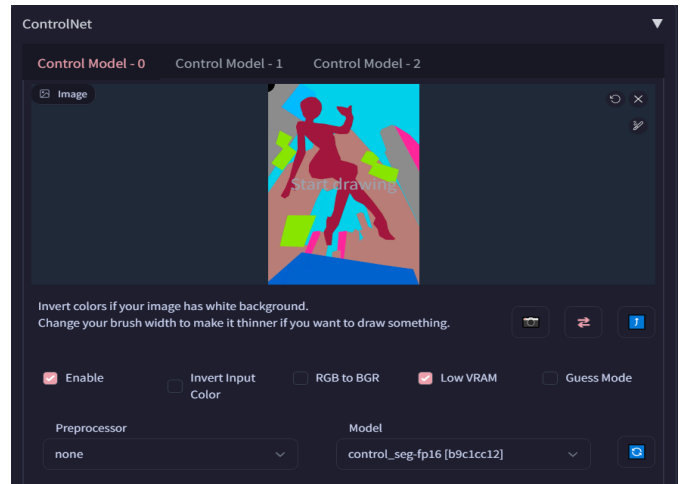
ControlNet

Control Model - 0
Control Model - 1
Control Model - 2

Image

Start drawing

Invert colors if your image has white background.
Change your brush width to make it thinner if you want to draw something.

Enable
Invert Input Color
RGB to BGR
Low VRAM
Guess Mode

Preprocessor
none

Model
control_seg-fp16 [b9c1cc12]